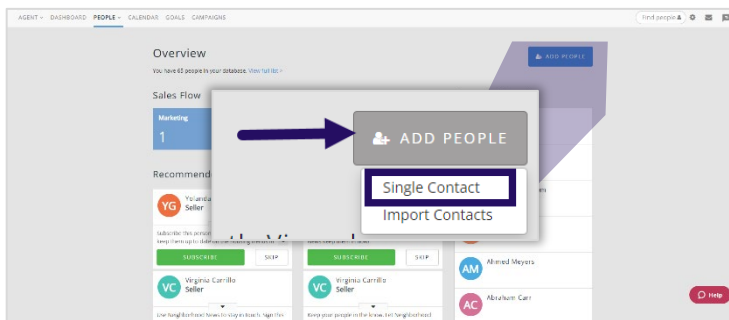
AGENT DASHBOARD PEOPLE CALENDAR GOALS CAMPAIGNS

Find people

Overview

You have 63 people in your database. View full list >

ADD PEOPLE

Sales Flow

Marketing

1

ADD PEOPLE

Single Contact

Import Contacts

Recommend

YG Yolanda
Seller

Subscribe this person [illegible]
Keep them up to date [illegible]

SUBSCRIBE SKIP

SUBSCRIBE SKIP

VC Virginia Carrillo
Seller

VC Virginia Carrillo
Seller

Use Neighborhood News to stay in touch. Sign this

Keep your people in the know. Get Neighborhood

AM Ahmed Meyers

AC Abraham Carr

Help